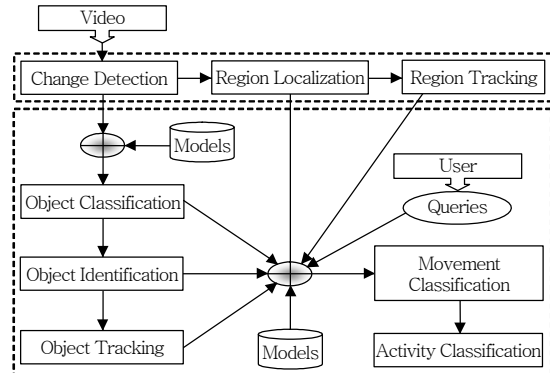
Video

Change Detection

Region Localization

Region Tracking

Models

User

Object Classification

Queries

Object Identification

Movement Classification

Object Tracking

Models

Activity Classification